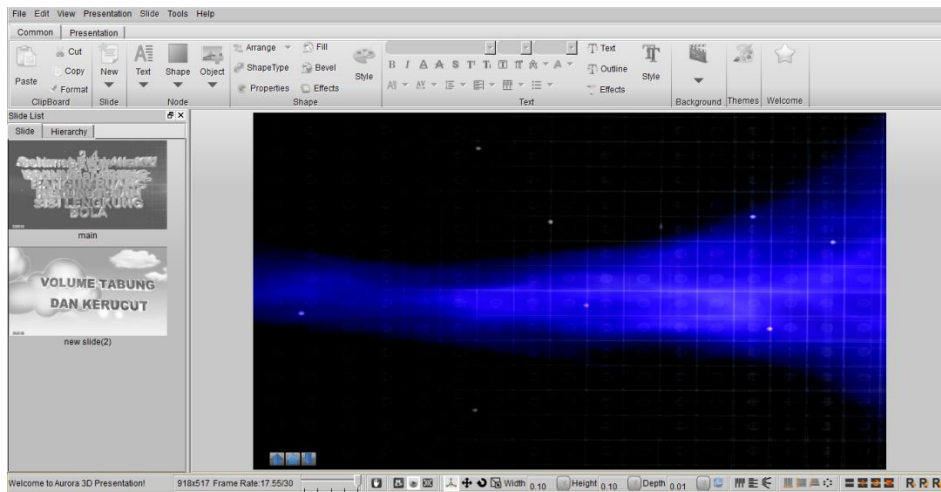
File Edit View Presentation Slide Tools Help

Common Presentation

Paste Cut Copy Format ClipBoard

New Slide

Text Shape Object Node

Arrange ShapeType Properties Fill Bevel Effects Style Shape

Text Outline Effects Style Text

Background Themes Welcome

Slide List

Slide Hierarchy

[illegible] BOLA

main

VOLUME TABUNG DAN KERUCUT

new slide(2)

Welcome to Aurora 3D Presentation!

918x517 Frame Rate:17.55/30

Width 0.10 Height 0.10 Depth 0.01